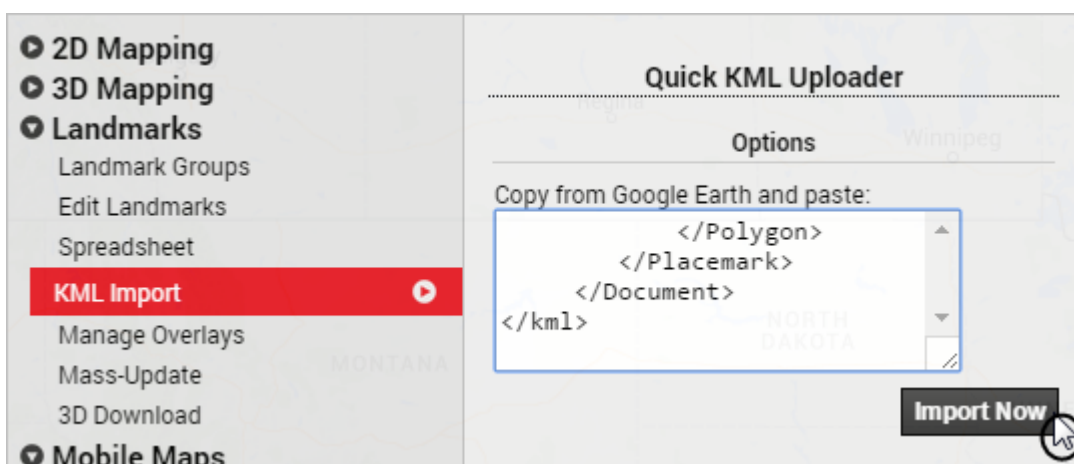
2D Mapping
3D Mapping
Landmarks
Landmark Groups
Edit Landmarks
Spreadsheet
KML Import
Manage Overlays
Mass-Update
3D Download
Mobile Maps

Quick KML Uploader

Regina

Winnipeg

Options

Copy from Google Earth and paste:

</Polygon>
</Placemark>
</Document>
</kml>

MONTANA

NORTH DAKOTA

Import Now